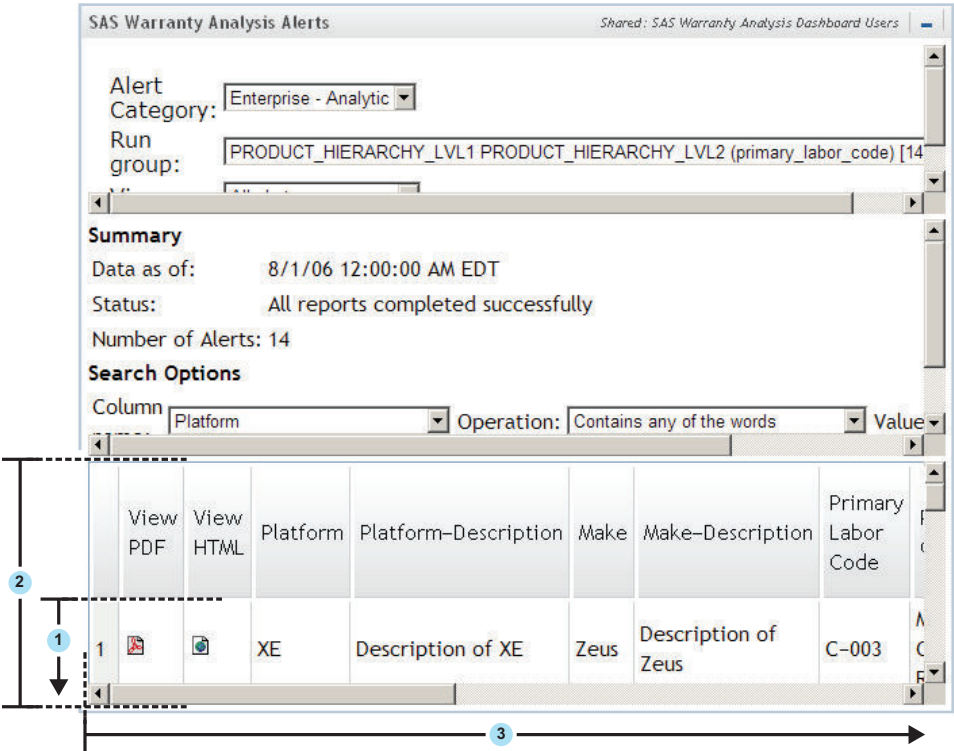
SAS Warranty Analysis Alerts

Shared: SAS Warranty Analysis Dashboard Users

Alert Category: Enterprise - Analytic

Run group: PRODUCT_HIERARCHY_LVL1 PRODUCT_HIERARCHY_LVL2 (primary_labor_code) [14

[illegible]

Summary

Data as of: 8/1/06 12:00:00 AM EDT

Status: All reports completed successfully

Number of Alerts: 14

Search Options

Column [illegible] Platform Operation: Contains any of the words Value

| | View PDF | View HTML | Platform | Platform-Description | Make | Make-Description | Primary Labor Code | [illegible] |
|---|---|---|---|---|---|---|---|---|
| 1 | | | XE | Description of XE | Zeus | Description of Zeus | C-003 | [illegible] |

2

1

3